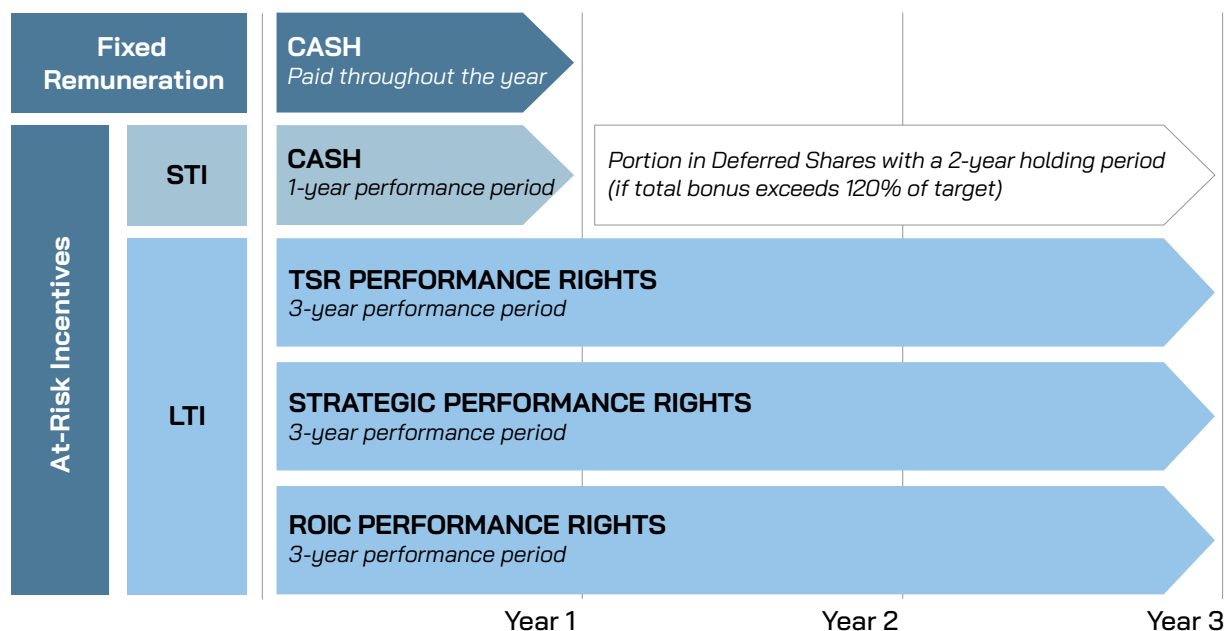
Fixed Remuneration

CASH
Paid throughout the year

At-Risk Incentives

STI

CASH
1-year performance period

Portion in Deferred Shares with a 2-year holding period (if total bonus exceeds 120% of target)

LTI

TSR PERFORMANCE RIGHTS
3-year performance period

STRATEGIC PERFORMANCE RIGHTS
3-year performance period

ROIC PERFORMANCE RIGHTS
3-year performance period

Year 1

Year 2

Year 3